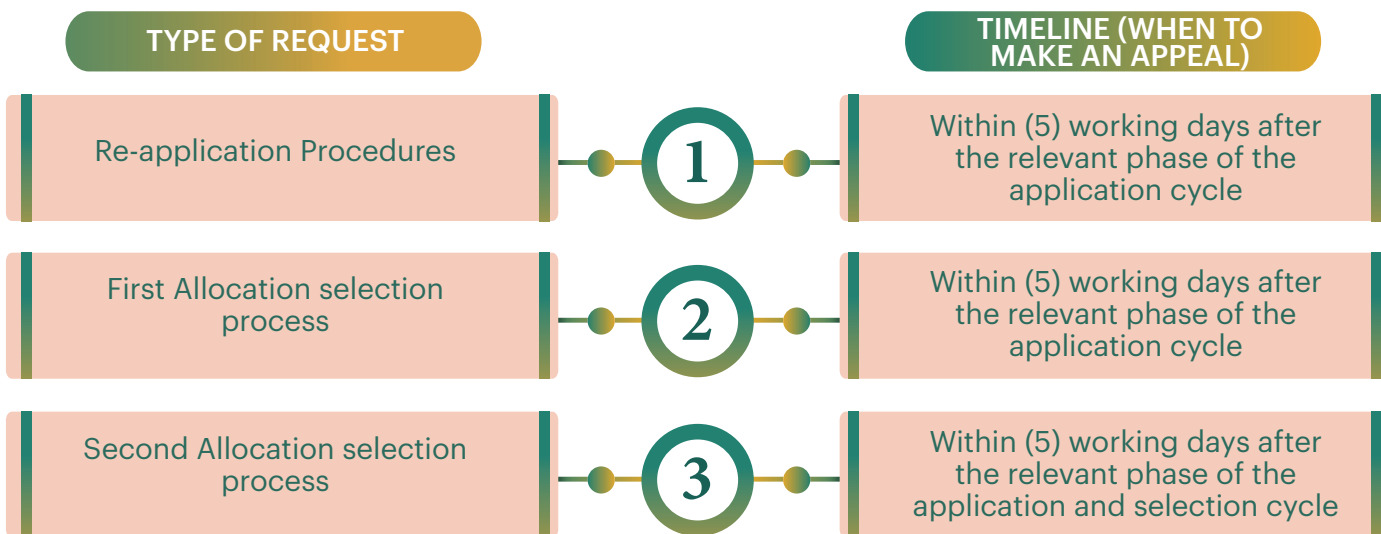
TYPE OF REQUEST

TIMELINE (WHEN TO MAKE AN APPEAL)

Re-application Procedures

1

Within (5) working days after the relevant phase of the application cycle

First Allocation selection process

2

Within (5) working days after the relevant phase of the application cycle

Second Allocation selection process

3

Within (5) working days after the relevant phase of the application and selection cycle